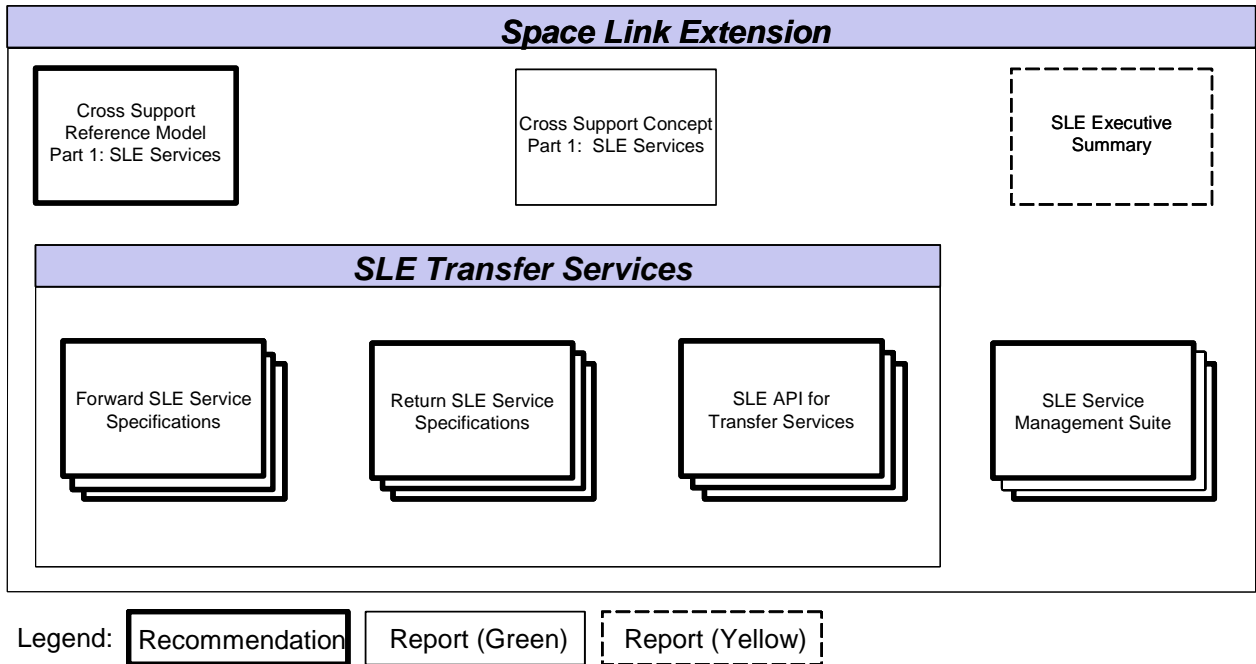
Space Link Extension

Cross Support Reference Model Part 1: SLE Services

Cross Support Concept Part 1: SLE Services

SLE Executive Summary

SLE Transfer Services

Forward SLE Service Specifications

Return SLE Service Specifications

SLE API for Transfer Services

SLE Service Management Suite

Legend: Recommendation | Report (Green) | Report (Yellow)